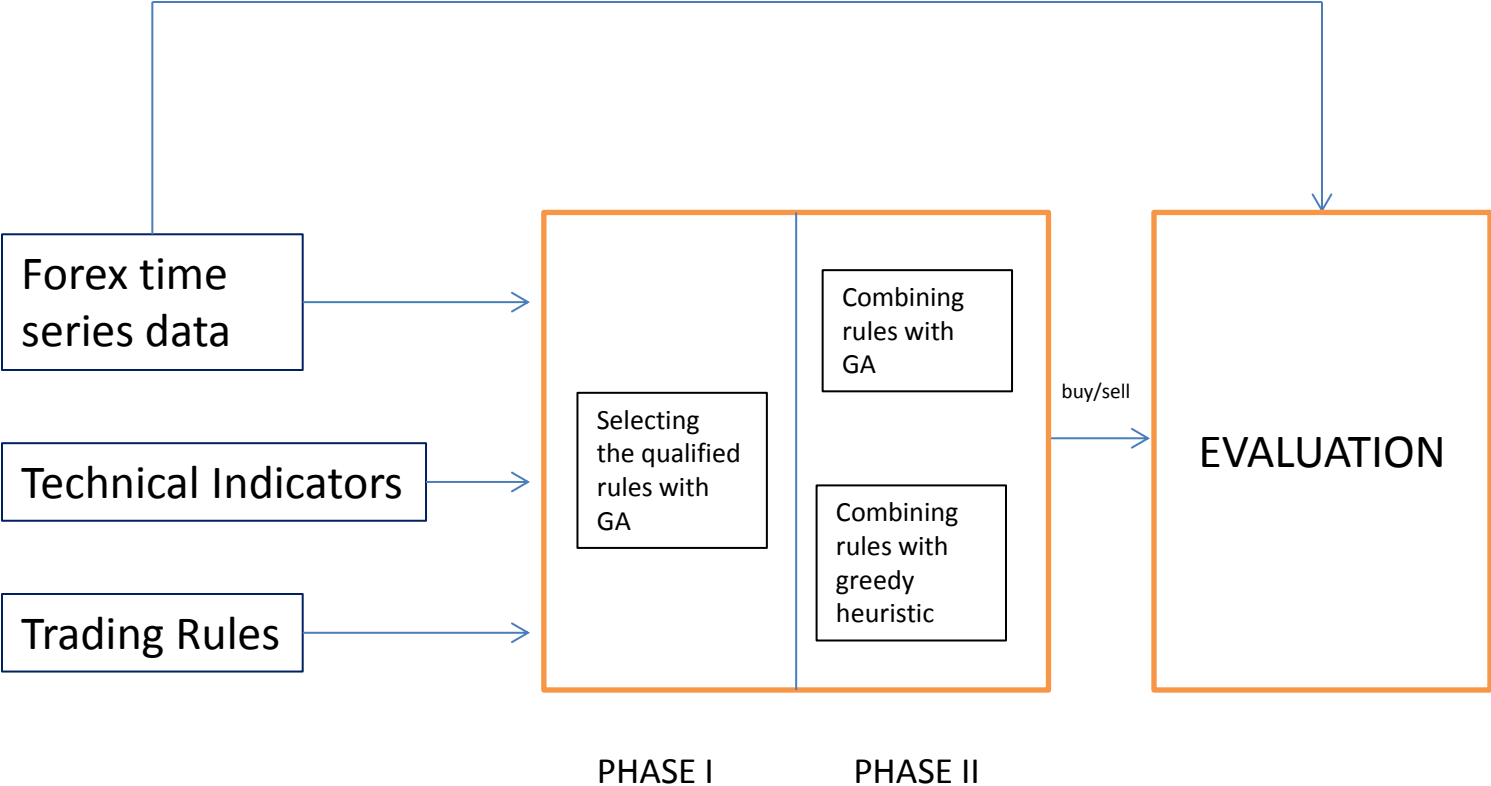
Forex time series data

Technical Indicators

Trading Rules

Selecting the qualified rules with GA

Combining rules with GA

Combining rules with greedy heuristic

buy/sell

EVALUATION

PHASE I

PHASE II